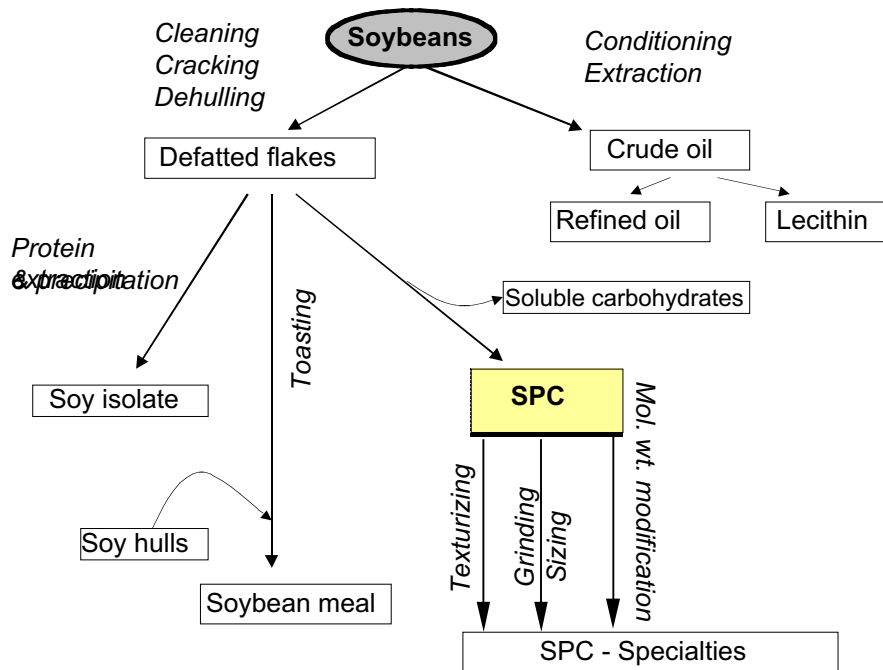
Soybeans

Cleaning
Cracking
Dehulling

Conditioning
Extraction

Defatted flakes

Crude oil

Refined oil

Lecithin

Protein
extraction
& precipitation

Toasting

Soluble carbohydrates

Soy isolate

SPC

Mol. wt. modification

Soy hulls

Texturizing

Grinding

Sizing

Soybean meal

SPC - Specialties